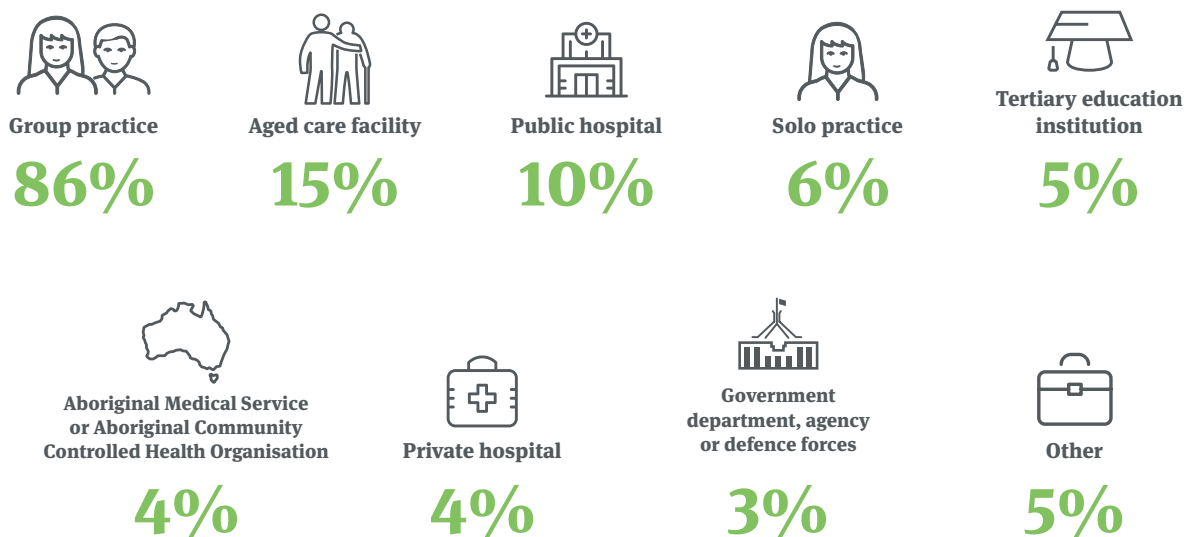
Group practice
86%

Aged care facility
15%

Public hospital
10%

Solo practice
6%

Tertiary education institution
5%

Aboriginal Medical Service or Aboriginal Community Controlled Health Organisation
4%

Private hospital
4%

Government department, agency or defence forces
3%

Other
5%